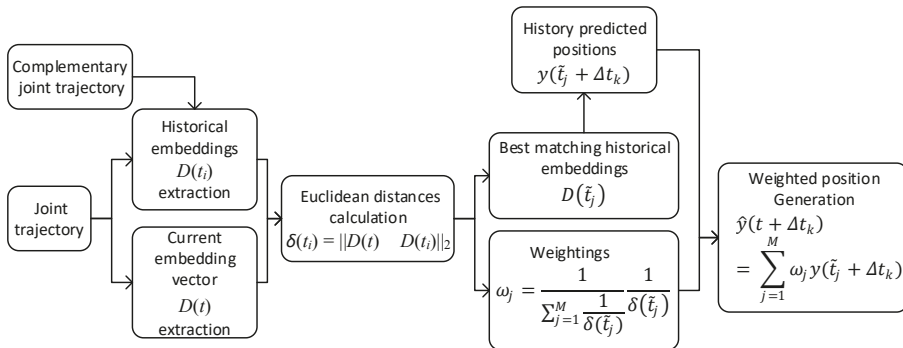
Complementary joint trajectory

Joint trajectory

Historical embeddings $D(t_i)$ extraction

Current embedding vector $D(t)$ extraction

Euclidean distances calculation $\delta(t_i) = ||D(t) \quad D(t_i)||_2$

History predicted positions $y(\tilde{t}_j + \Delta t_k)$

Best matching historical embeddings $D(\tilde{t}_j)$

Weightings $\omega_j = \frac{1}{\sum_{j=1}^{M} \frac{1}{\delta(\tilde{t}_j)}} \frac{1}{\delta(\tilde{t}_j)}$

Weighted position Generation $\hat{y}(t + \Delta t_k) = \sum_{j=1}^{M} \omega_j y(\tilde{t}_j + \Delta t_k)$